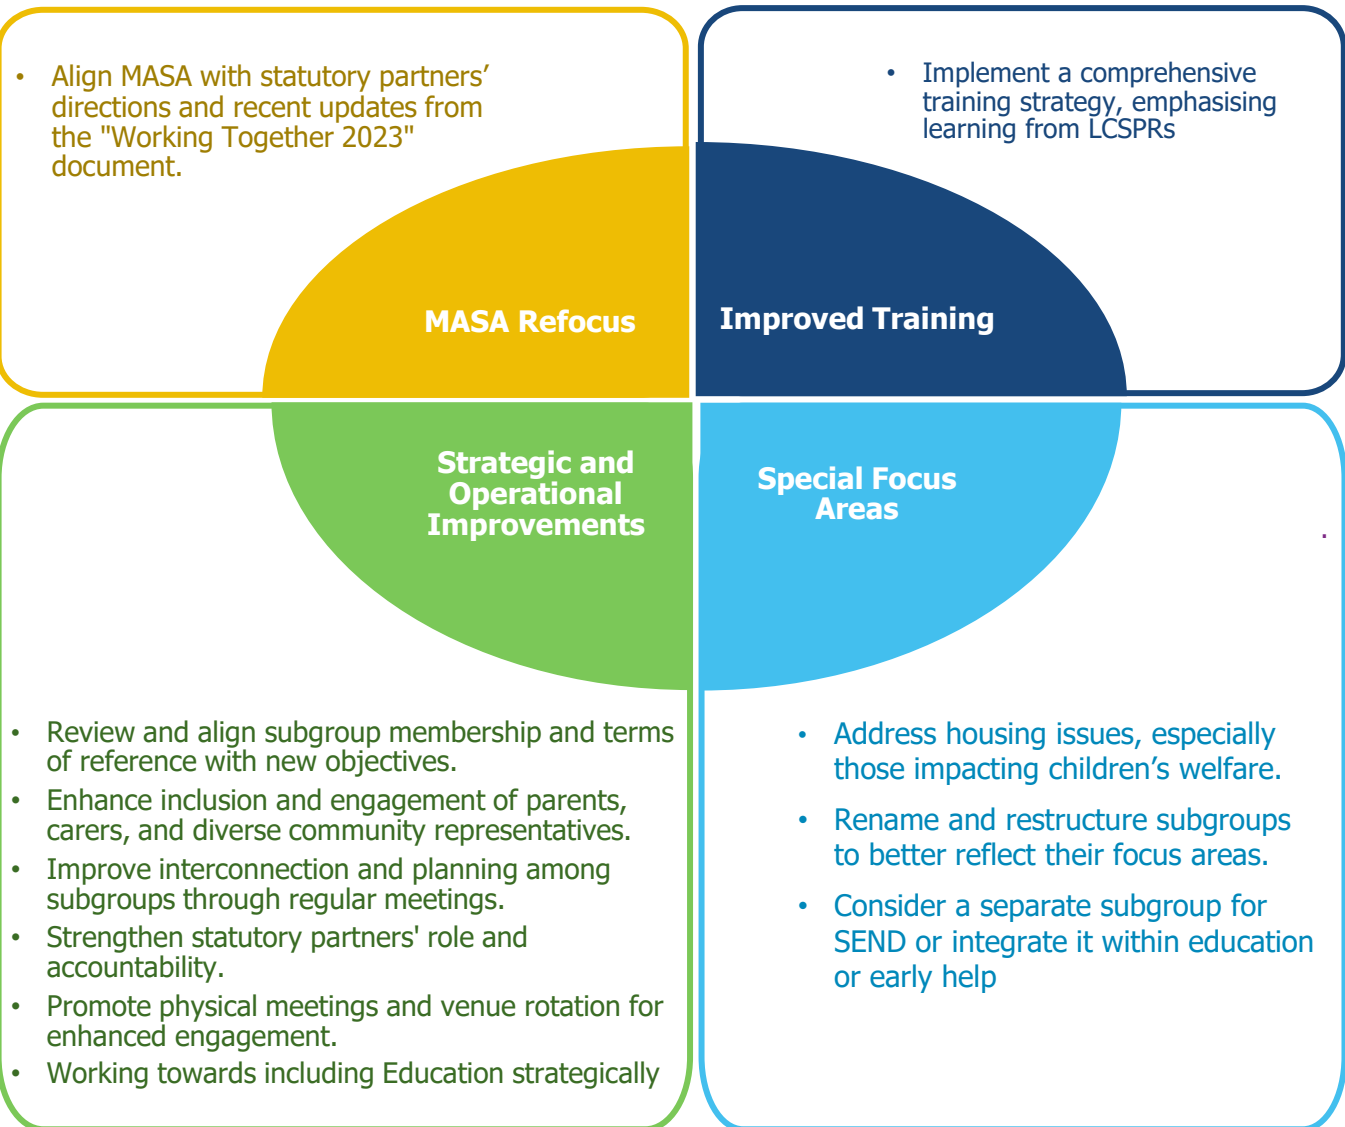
• Align MASA with statutory partners' directions and recent updates from the "Working Together 2023" document.

• Implement a comprehensive training strategy, emphasising learning from LCSPRs

MASA Refocus

Improved Training

Strategic and Operational Improvements

Special Focus Areas

• Review and align subgroup membership and terms of reference with new objectives.
• Enhance inclusion and engagement of parents, carers, and diverse community representatives.
• Improve interconnection and planning among subgroups through regular meetings.
• Strengthen statutory partners' role and accountability.
• Promote physical meetings and venue rotation for enhanced engagement.
• Working towards including Education strategically

• Address housing issues, especially those impacting children's welfare.
• Rename and restructure subgroups to better reflect their focus areas.
• Consider a separate subgroup for SEND or integrate it within education or early help